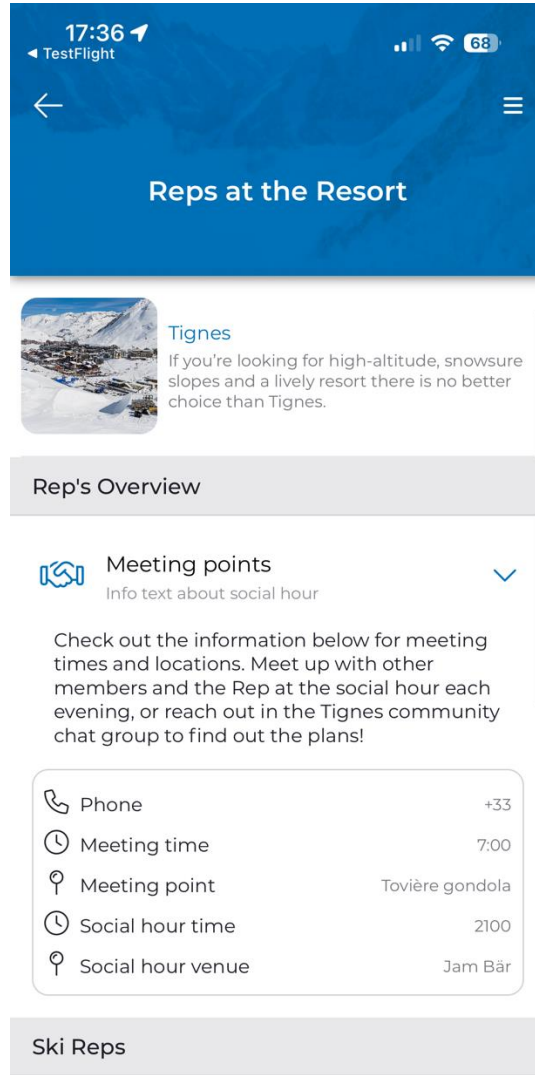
17:36
◄ TestFlight
68

Reps at the Resort

Tignes
If you're looking for high-altitude, snowsure slopes and a lively resort there is no better choice than Tignes.

Rep's Overview

Meeting points
Info text about social hour

Check out the information below for meeting times and locations. Meet up with other members and the Rep at the social hour each evening, or reach out in the Tignes community chat group to find out the plans!

| | |
|---|---|
| Phone | +33 |
| Meeting time | 7:00 |
| Meeting point | Tovière gondola |
| Social hour time | 2100 |
| Social hour venue | Jam Bär |

Ski Reps